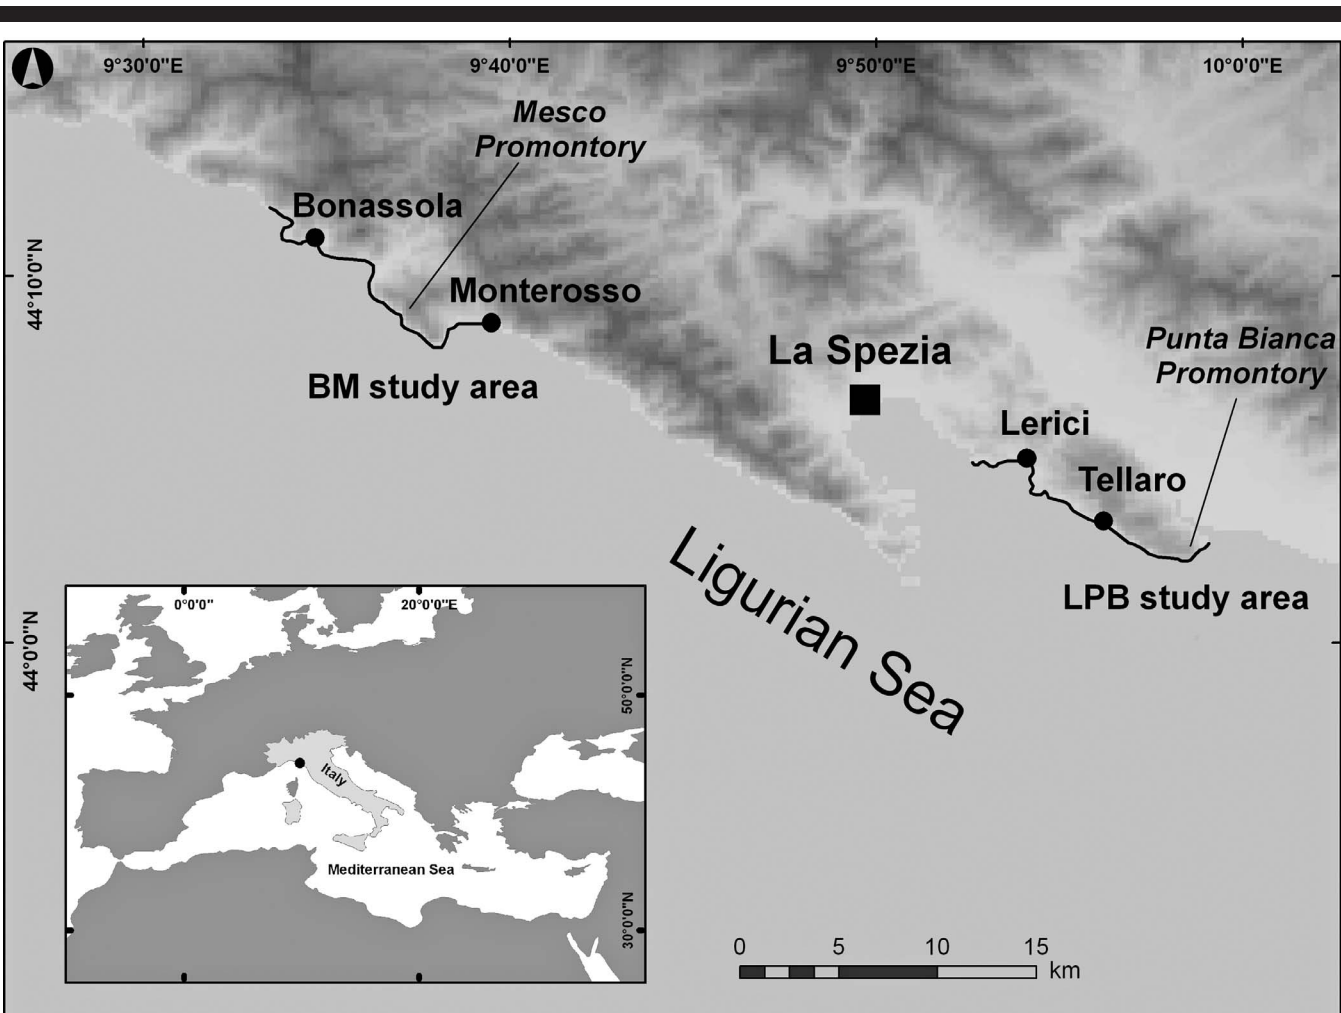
9°30'0"E
9°40'0"E
9°50'0"E
10°0'0"E

44°10'0"N
44°0'0"N

Mesco Promontory
Bonassola
Monterosso
BM study area
La Spezia
Punta Bianca Promontory
Lerici
Tellaro
LPB study area
Ligurian Sea

0°0'0"
20°0'0"E
50°0'0"N
30°0'0"N
Italy
Mediterranean Sea

0 5 10 15 km